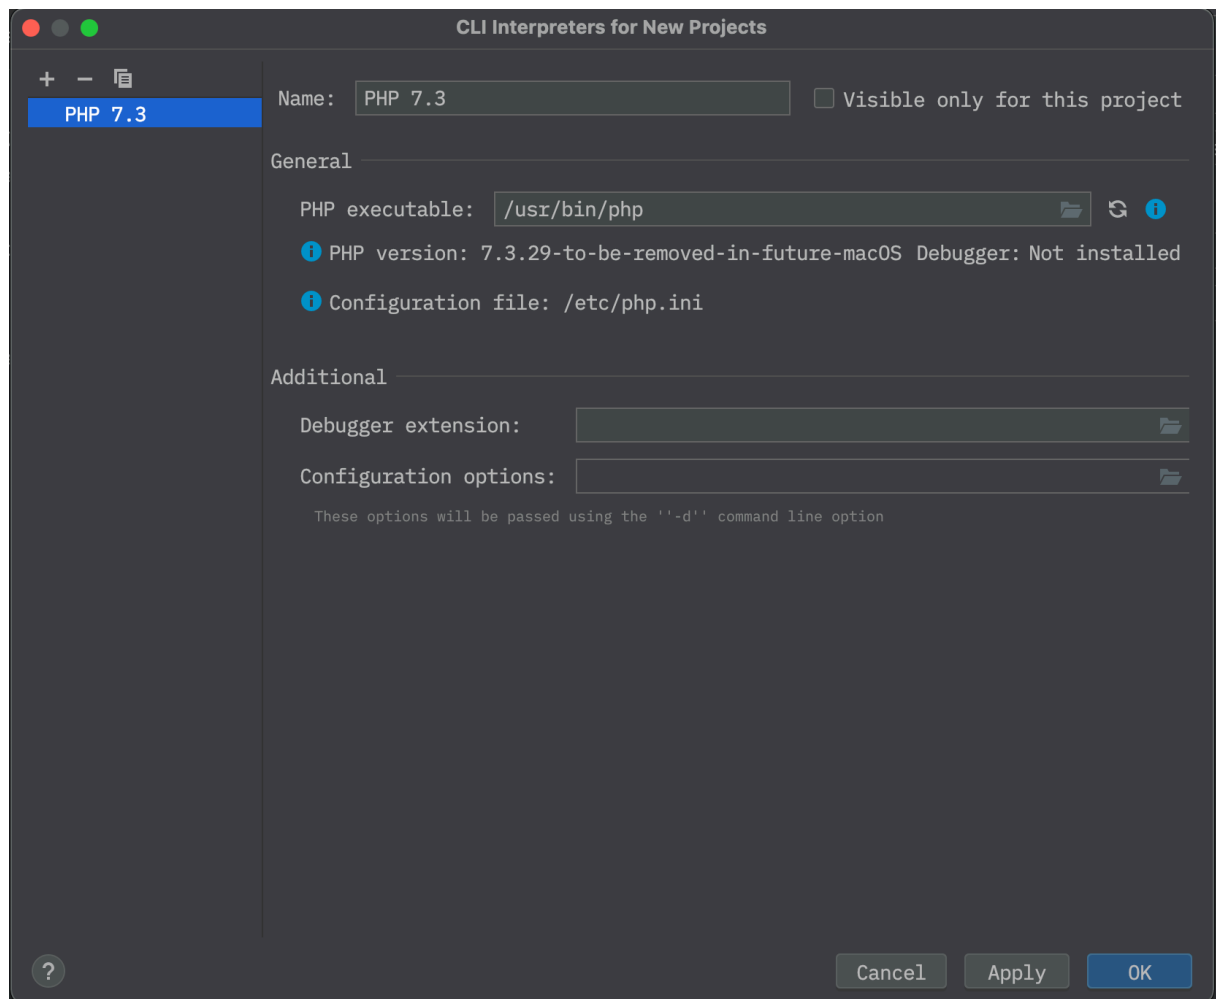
CLI Interpreters for New Projects

+ −

PHP 7.3

Name: PHP 7.3

Visible only for this project

General

PHP executable: /usr/bin/php

PHP version: 7.3.29-to-be-removed-in-future-macOS Debugger: Not installed

Configuration file: /etc/php.ini

Additional

Debugger extension:

Configuration options:

These options will be passed using the ''-d'' command line option

?

Cancel

Apply

OK